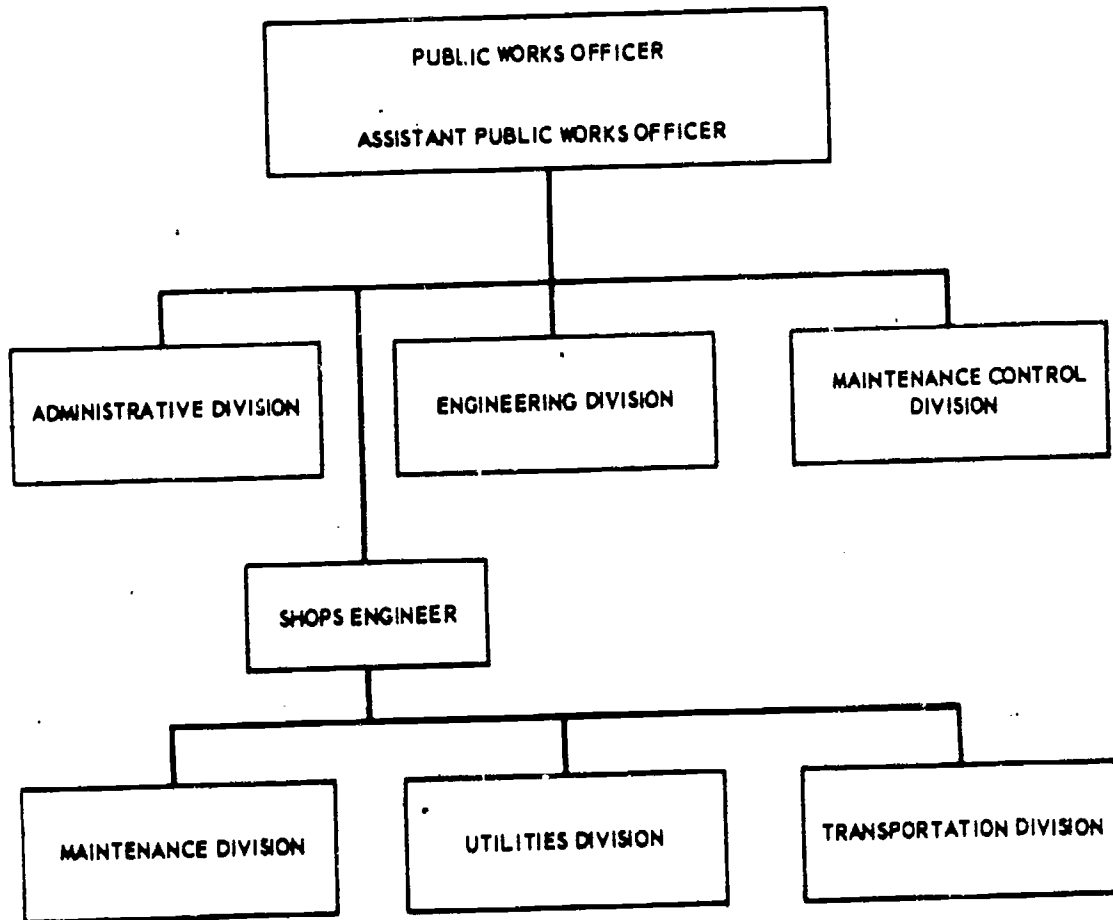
PUBLIC WORKS OFFICER

ASSISTANT PUBLIC WORKS OFFICER

ADMINISTRATIVE DIVISION

ENGINEERING DIVISION

MAINTENANCE CONTROL DIVISION

SHOPS ENGINEER

MAINTENANCE DIVISION

UTILITIES DIVISION

TRANSPORTATION DIVISION